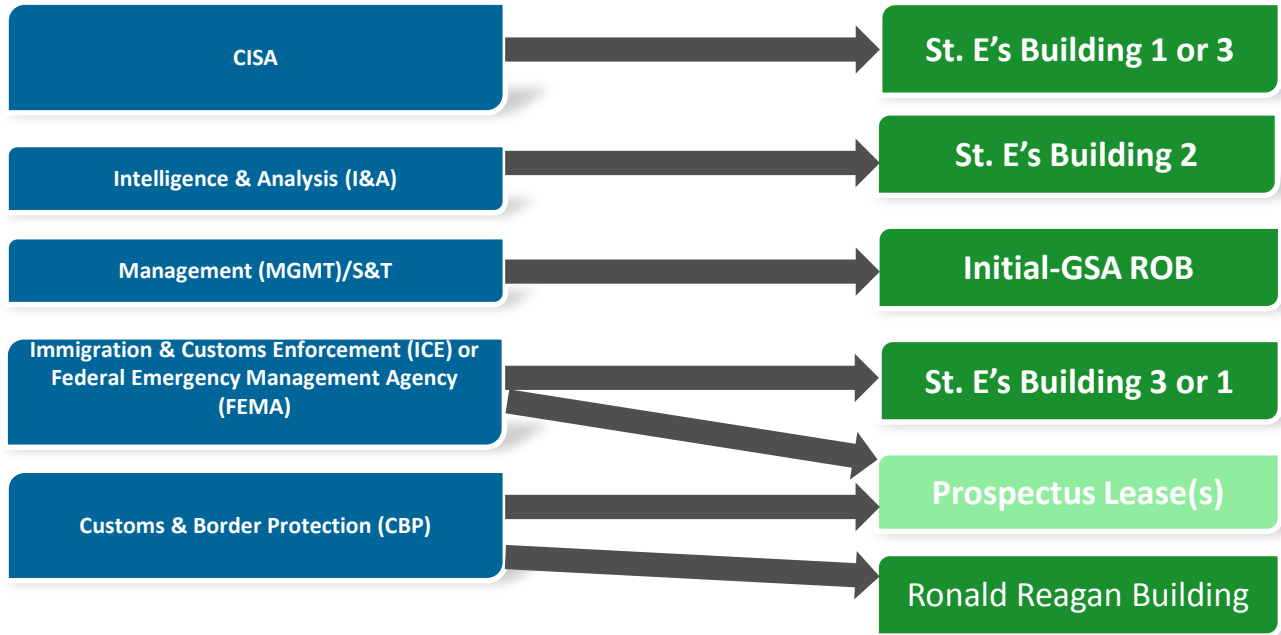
CISA

St. E’s Building 1 or 3

Intelligence & Analysis (I&A)

St. E’s Building 2

Management (MGMT)/S&T

Initial-GSA ROB

Immigration & Customs Enforcement (ICE) or Federal Emergency Management Agency (FEMA)

St. E’s Building 3 or 1

Prospectus Lease(s)

Customs & Border Protection (CBP)

Ronald Reagan Building